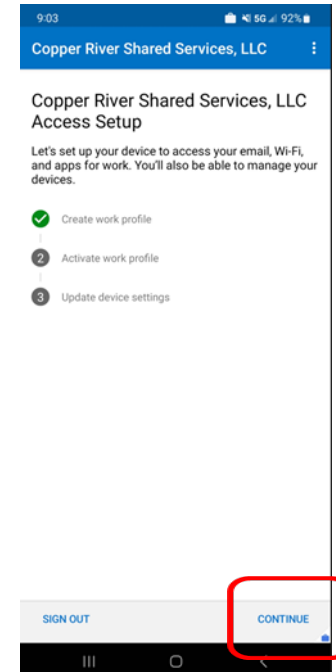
9:03 5G 92%

Copper River Shared Services, LLC

Copper River Shared Services, LLC Access Setup

Let's set up your device to access your email, Wi-Fi, and apps for work. You'll also be able to manage your devices.

Create work profile

2 Activate work profile

3 Update device settings

SIGN OUT

CONTINUE